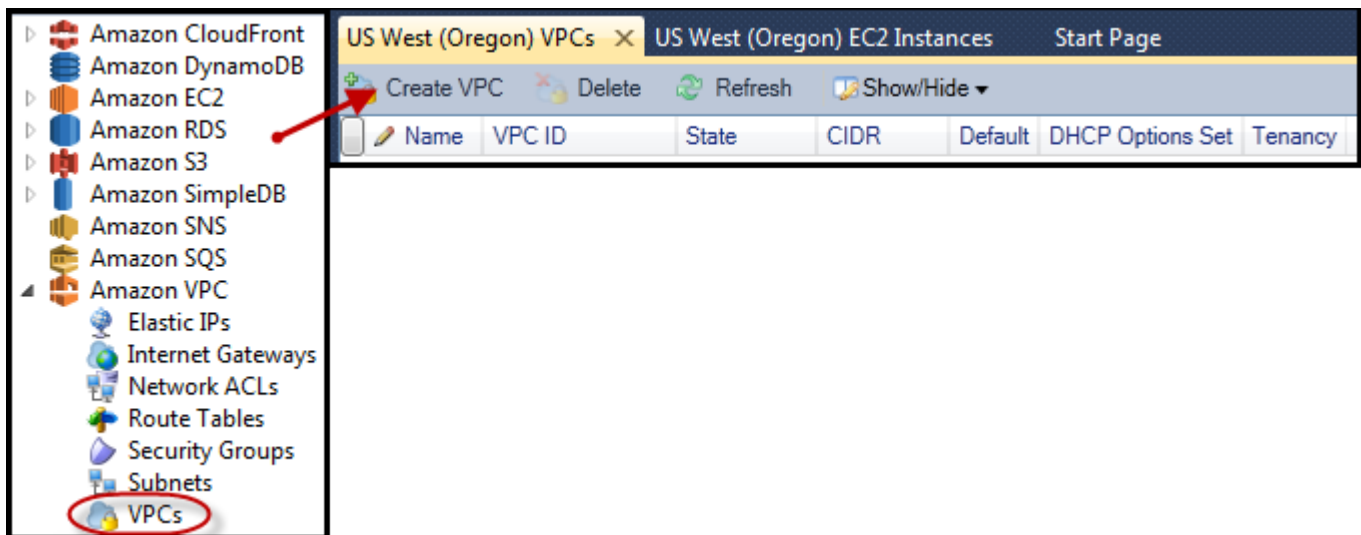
Amazon CloudFront
Amazon DynamoDB
Amazon EC2
Amazon RDS
Amazon S3
Amazon SimpleDB
Amazon SNS
Amazon SQS
Amazon VPC
Elastic IPs
Internet Gateways
Network ACLs
Route Tables
Security Groups
Subnets
VPCs

US West (Oregon) VPCs ✕ | US West (Oregon) EC2 Instances | Start Page

Create VPC | Delete | Refresh | Show/Hide

| Name | VPC ID | State | CIDR | Default | DHCP Options Set | Tenancy |
|---|---|---|---|---|---|---|